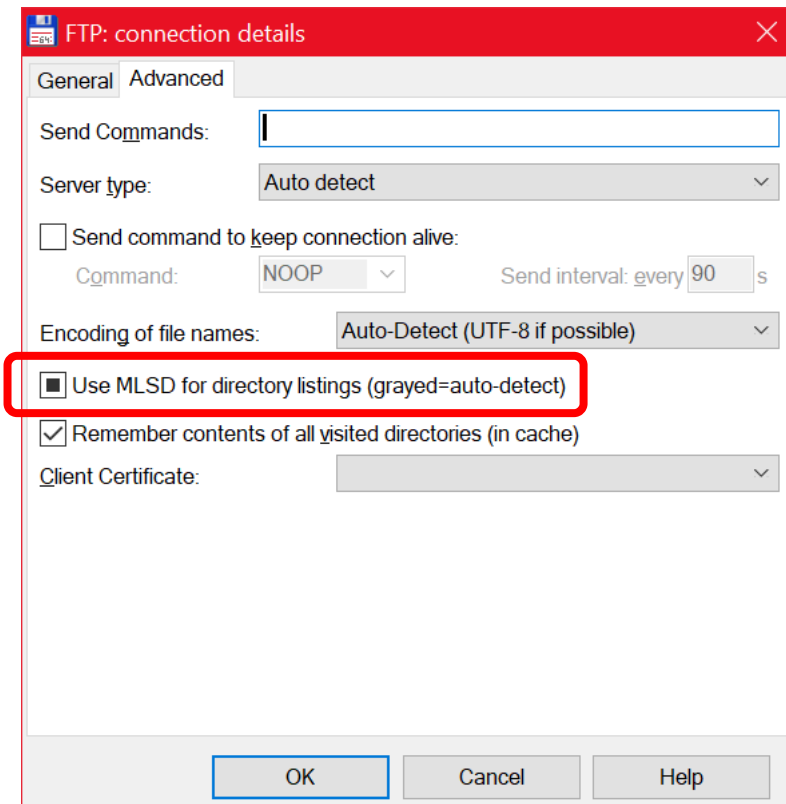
FTP: connection details

General Advanced

Send Commands:

Server type: Auto detect

Send command to keep connection alive:

Command: NOOP Send interval: every 90 s

Encoding of file names: Auto-Detect (UTF-8 if possible)

Use MLSD for directory listings (grayed=auto-detect)

Remember contents of all visited directories (in cache)

Client Certificate:

OK Cancel Help